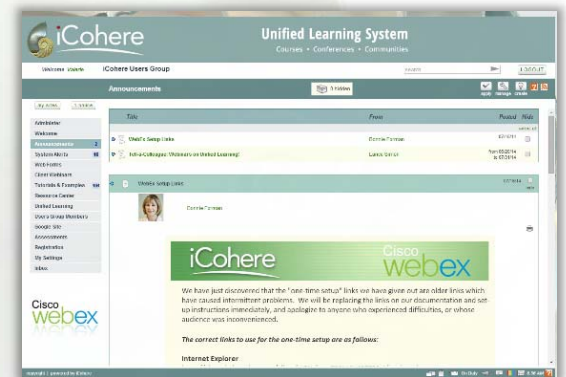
iCohere

Unified Learning System

Courses • Conferences • Communities

Welcome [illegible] iCohere Users Group

search

LOGOUT

Announcements

1 Folder

Administer
Welcome
Announcements
System Alerts
Web Forms
Client Webinars
Tutorials & Examples
Resource Center
Unified Learning
Users Group Members
Google Site
Announcements
Registration
My Settings
Inbox

Title | From | Posted | Hide

WebEx Setup Links | Donnie Forman | 07/18/14

Ask-a-Colleague: Webinars on Unified Learning! | Laura Orcutt | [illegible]

WebEx Setup Links

Donnie Forman

iCohere

Cisco webex

We have just discovered that the "one-time setup" links we have given out are older links which have caused intermittent problems. We will be replacing the links on our documentation and setup instructions immediately, and apologize to anyone who experienced difficulties, or whose audience was inconvenienced.

The correct links to use for the one-time setup are as follows:

Internet Explorer

Cisco webex